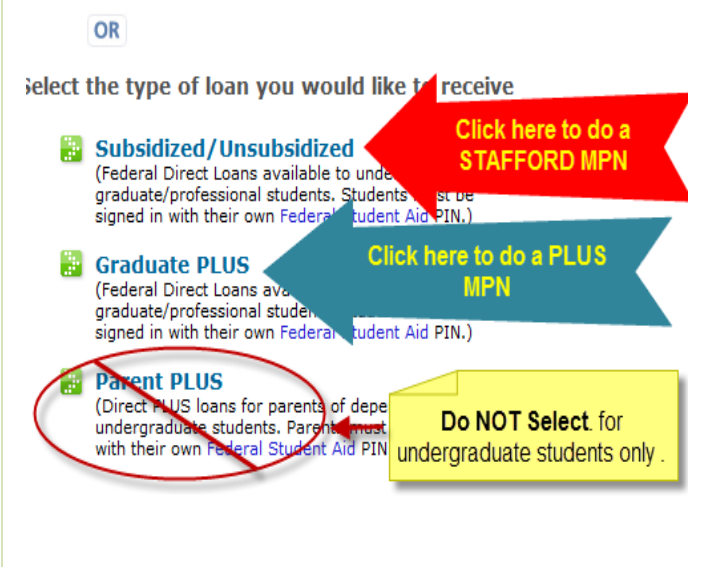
OR

elect the type of loan you would like to receive

Subsidized/Unsubsidized
(Federal Direct Loans available to unde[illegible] graduate/professional students. Students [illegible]st be signed in with their own Federal Student Aid PIN.)

Click here to do a STAFFORD MPN

Graduate PLUS
(Federal Direct Loans ava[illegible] graduate/professional stude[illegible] signed in with their own Federal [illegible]tudent Aid PIN.)

Click here to do a PLUS MPN

Parent PLUS
(Direct PLUS loans for parents of depe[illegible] undergraduate students. Paren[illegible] must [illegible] with their own Federal Student Aid PIN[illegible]

Do NOT Select. for undergraduate students only .